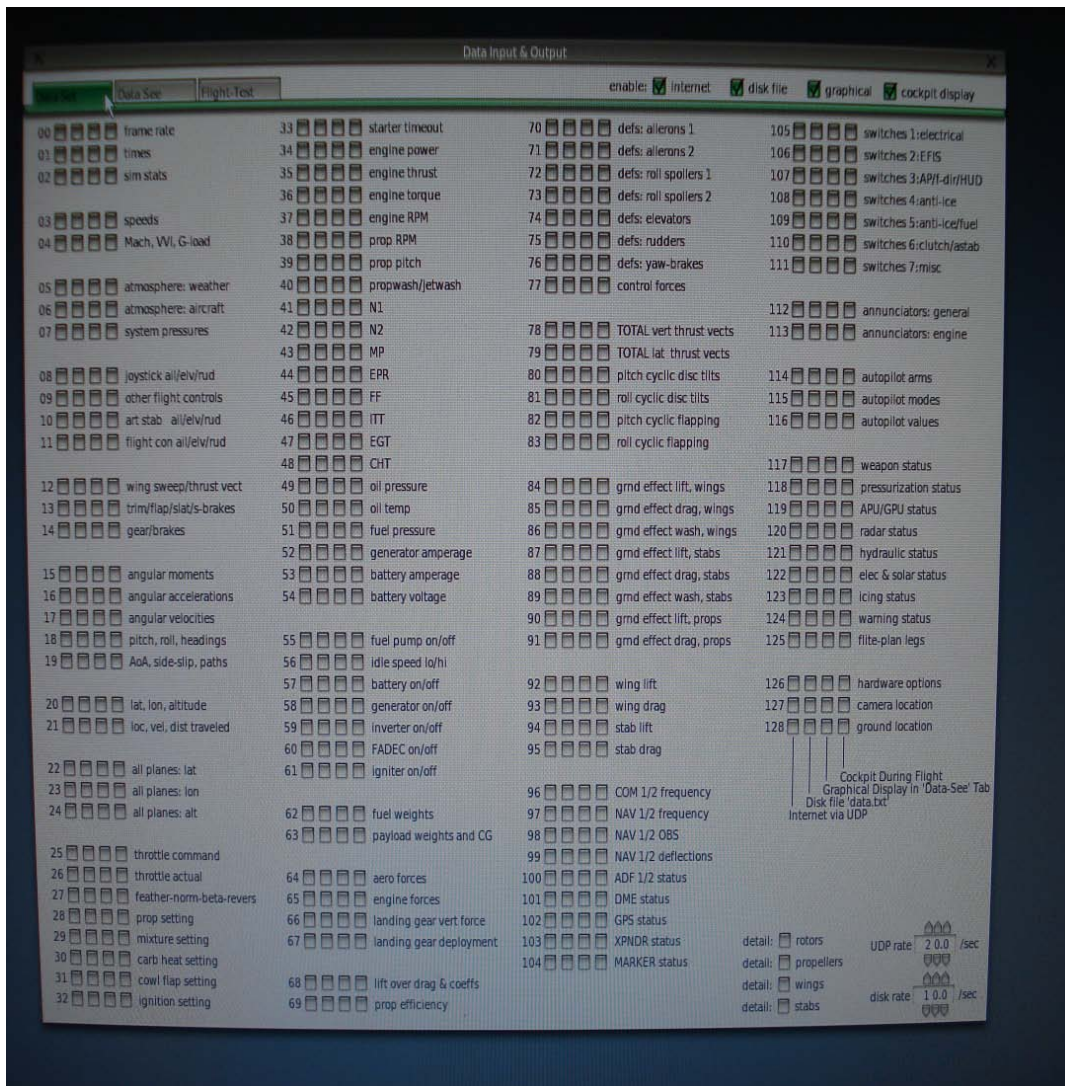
Data Input & Output

Data Set Data See Flight-Test

enable: internet disk file graphical cockpit display

00 frame rate
01 times
02 sim stats

03 speeds
04 Mach, VVI, G-load

05 atmosphere: weather
06 atmosphere: aircraft
07 system pressures

08 joystick ail/elv/rud
09 other flight controls
10 art stab ail/elv/rud
11 flight con ail/elv/rud

12 wing sweep/thrust vect
13 trim/flap/slat/s-brakes
14 gear/brakes

15 angular moments
16 angular accelerations
17 angular velocities
18 pitch, roll, headings
19 AoA, side-slip, paths

20 lat, lon, altitude
21 loc, vel, dist traveled

22 all planes: lat
23 all planes: lon
24 all planes: alt

25 throttle command
26 throttle actual
27 feather-norm-beta-revers
28 prop setting
29 mixture setting
30 carb heat setting
31 cowl flap setting
32 ignition setting

33 starter timeout
34 engine power
35 engine thrust
36 engine torque
37 engine RPM
38 prop RPM
39 prop pitch
40 propwash/jetwash
41 N1
42 N2
43 MP
44 EPR
45 FF
46 ITT
47 EGT
48 CHT
49 oil pressure
50 oil temp
51 fuel pressure
52 generator amperage
53 battery amperage
54 battery voltage

55 fuel pump on/off
56 idle speed lo/hi
57 battery on/off
58 generator on/off
59 inverter on/off
60 FADEC on/off
61 igniter on/off

62 fuel weights
63 payload weights and CG

64 aero forces
65 engine forces
66 landing gear vert force
67 landing gear deployment

68 lift over drag & coeffs
69 prop efficiency

70 defs: ailerons 1
71 defs: ailerons 2
72 defs: roll spoilers 1
73 defs: roll spoilers 2
74 defs: elevators
75 defs: rudders
76 defs: yaw-brakes
77 control forces

78 TOTAL vert thrust vects
79 TOTAL lat thrust vects
80 pitch cyclic disc tilts
81 roll cyclic disc tilts
82 pitch cyclic flapping
83 roll cyclic flapping

84 grnd effect lift, wings
85 grnd effect drag, wings
86 grnd effect wash, wings
87 grnd effect lift, stabs
88 grnd effect drag, stabs
89 grnd effect wash, stabs
90 grnd effect lift, props
91 grnd effect drag, props

92 wing lift
93 wing drag
94 stab lift
95 stab drag

96 COM 1/2 frequency
97 NAV 1/2 frequency
98 NAV 1/2 OBS
99 NAV 1/2 deflections
100 ADF 1/2 status
101 DME status
102 GPS status
103 XPNDR status
104 MARKER status

105 switches 1:electrical
106 switches 2:EFIS
107 switches 3:AP/f-dir/HUD
108 switches 4:anti-ice
109 switches 5:anti-ice/fuel
110 switches 6:clutch/astab
111 switches 7:misc

112 annunciators: general
113 annunciators: engine

114 autopilot arms
115 autopilot modes
116 autopilot values

117 weapon status
118 pressurization status
119 APU/GPU status
120 radar status
121 hydraulic status
122 elec & solar status
123 icing status
124 warning status
125 flite-plan legs

126 hardware options
127 camera location
128 ground location

Cockpit During Flight
Graphical Display in 'Data-See' Tab
Disk file 'data.txt'
Internet via UDP

detail: rotors
detail: propellers
detail: wings
detail: stabs

UDP rate 20.0 /sec
disk rate 10.0 /sec